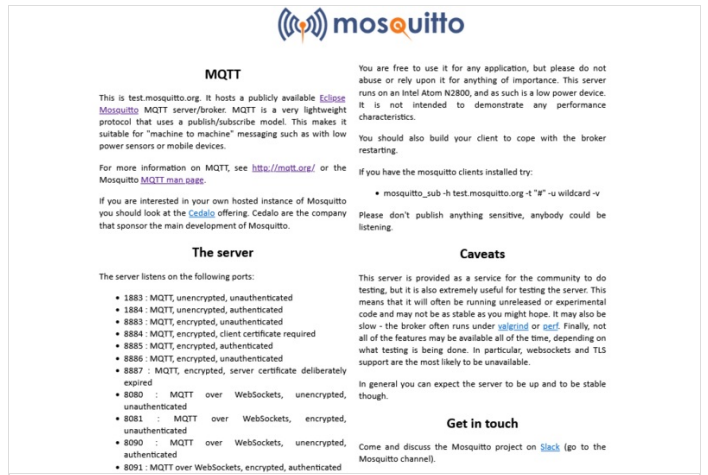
mosquitto

MQTT

This is test.mosquitto.org. It hosts a publicly available Eclipse Mosquitto MQTT server/broker. MQTT is a very lightweight protocol that uses a publish/subscribe model. This makes it suitable for "machine to machine" messaging such as with low power sensors or mobile devices.

For more information on MQTT, see http://mqtt.org/ or the Mosquitto MQTT man page.

If you are interested in your own hosted instance of Mosquitto you should look at the Cedalo offering. Cedalo are the company that sponsor the main development of Mosquitto.

The server

The server listens on the following ports:

- 1883 : MQTT, unencrypted, unauthenticated
- 1884 : MQTT, unencrypted, authenticated
- 8883 : MQTT, encrypted, unauthenticated
- 8884 : MQTT, encrypted, client certificate required
- 8885 : MQTT, encrypted, authenticated
- 8886 : MQTT, encrypted, unauthenticated
- 8887 : MQTT, encrypted, server certificate deliberately expired
- 8080 : MQTT over WebSockets, unencrypted, unauthenticated
- 8081 : MQTT over WebSockets, encrypted, unauthenticated
- 8090 : MQTT over WebSockets, unencrypted, authenticated
- 8091 : MQTT over WebSockets, encrypted, authenticated

You are free to use it for any application, but please do not abuse or rely upon it for anything of importance. This server runs on an Intel Atom N2800, and as such is a low power device. It is not intended to demonstrate any performance characteristics.

You should also build your client to cope with the broker restarting.

If you have the mosquitto clients installed try:

- mosquitto_sub -h test.mosquitto.org -t "#" -u wildcard -v

Please don't publish anything sensitive, anybody could be listening.

Caveats

This server is provided as a service for the community to do testing, but it is also extremely useful for testing the server. This means that it will often be running unreleased or experimental code and may not be as stable as you might hope. It may also be slow - the broker often runs under valgrind or perf. Finally, not all of the features may be available all of the time, depending on what testing is being done. In particular, websockets and TLS support are the most likely to be unavailable.

In general you can expect the server to be up and to be stable though.

Get in touch

Come and discuss the Mosquitto project on Slack (go to the Mosquitto channel).